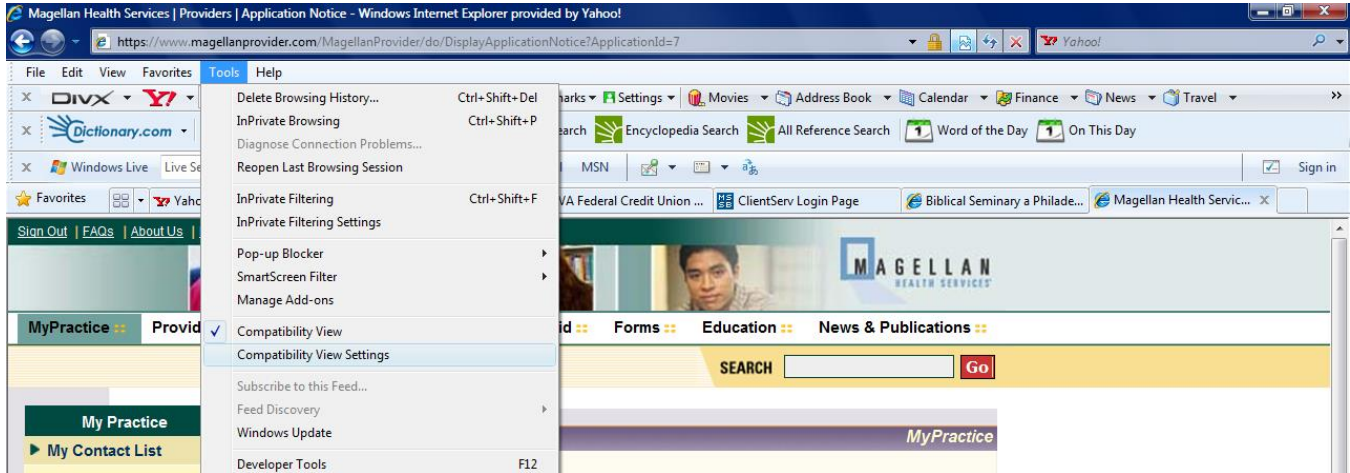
Magellan Health Services | Providers | Application Notice - Windows Internet Explorer provided by Yahoo!

https://www.magellanprovider.com/MagellanProvider/do/DisplayApplicationNotice?ApplicationId=7

Yahoo!

File Edit View Favorites Tools Help

DIVX Y!

Delete Browsing History... Ctrl+Shift+Del
InPrivate Browsing Ctrl+Shift+P
Diagnose Connection Problems...
Reopen Last Browsing Session

InPrivate Filtering Ctrl+Shift+F
InPrivate Filtering Settings

Pop-up Blocker
SmartScreen Filter
Manage Add-ons

Compatibility View
Compatibility View Settings

Subscribe to this Feed...
Feed Discovery
Windows Update

Developer Tools F12

harks Settings Movies Address Book Calendar Finance News Travel

Dictionary.com

earch Encyclopedia Search All Reference Search Word of the Day On This Day

Windows Live Live Se

MSN

Sign in

Favorites Yaho

VA Federal Credit Union ... ClientServ Login Page Biblical Seminary a Philade... Magellan Health Servic...

Sign Out | FAQs | About Us |

MAGELLAN HEALTH SERVICES

MyPractice Provid

id Forms Education News & Publications

SEARCH Go

My Practice

My Contact List

MyPractice